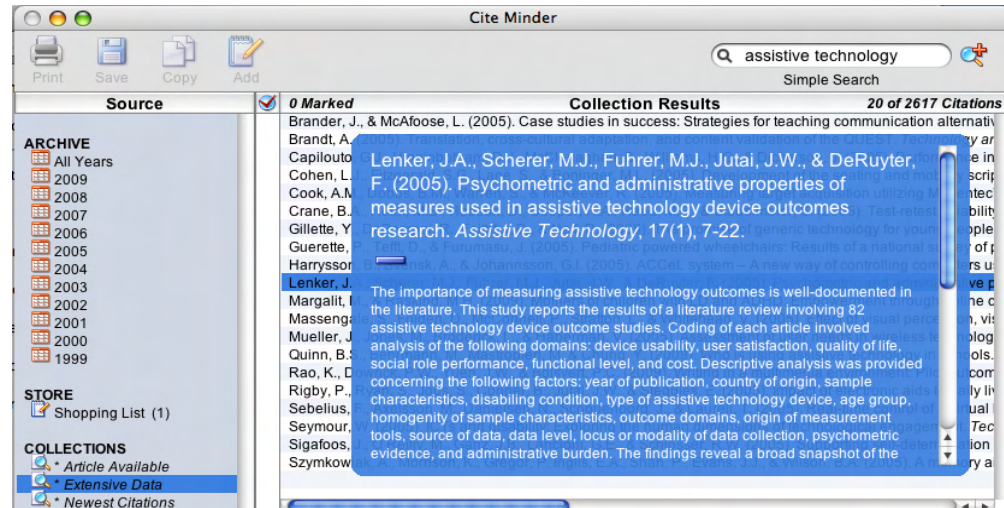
Cite Minder

Print Save Copy Add

assistive technology

Simple Search

Source

ARCHIVE
All Years
2009
2008
2007
2006
2005
2004
2003
2002
2001
2000
1999

STORE
Shopping List (1)

COLLECTIONS
* Article Available
* Extensive Data
* Newest Citations

0 Marked

Collection Results

20 of 2617 Citations

Brander, J., & McAfoose, L. (2005). Case studies in success: Strategies for teaching communication alternativ
Brandt, A. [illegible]
Capilouto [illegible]
Cohen, L. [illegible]
Cook, A.M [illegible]
Crane, B. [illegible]
Gillette, Y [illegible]
Guerette, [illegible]
Harrysson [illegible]
Lenker, J. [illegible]
Margalit, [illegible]
Massenga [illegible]
Mueller, J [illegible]
Quinn, B.S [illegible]
Rao, K., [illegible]
Rigby, P., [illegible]
Sebelius, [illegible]
Seymour, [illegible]
Sigafoos, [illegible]
Szymkowiak, A., Morrison, K., Gregor, P., Inglis, E.A., Shah, P., Evans, J.J., & Wilson, B.A. (2005). A memory a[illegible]

Lenker, J.A., Scherer, M.J., Fuhrer, M.J., Jutai, J.W., & DeRuyter, F. (2005). Psychometric and administrative properties of measures used in assistive technology device outcomes research. Assistive Technology, 17(1), 7-22.

The importance of measuring assistive technology outcomes is well-documented in the literature. This study reports the results of a literature review involving 82 assistive technology device outcome studies. Coding of each article involved analysis of the following domains: device usability, user satisfaction, quality of life, social role performance, functional level, and cost. Descriptive analysis was provided concerning the following factors: year of publication, country of origin, sample characteristics, disabling condition, type of assistive technology device, age group, homogenity of sample characteristics, outcome domains, origin of measurement tools, source of data, data level, locus or modality of data collection, psychometric evidence, and administrative burden. The findings reveal a broad snapshot of the